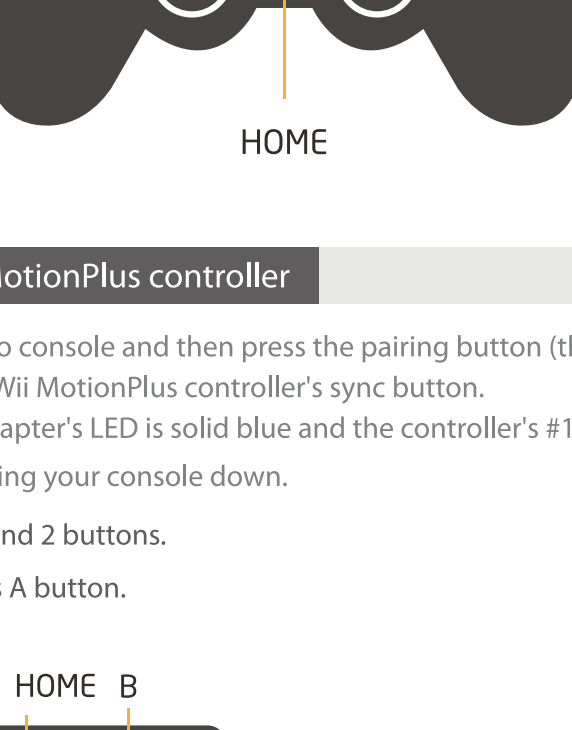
HOME

otionPlus controller

o console and then press the pairing button (th
Wii MotionPlus controller's sync button.
apter's LED is solid blue and the controller's #1
ing your console down.

nd 2 buttons.

A button.

HOME B